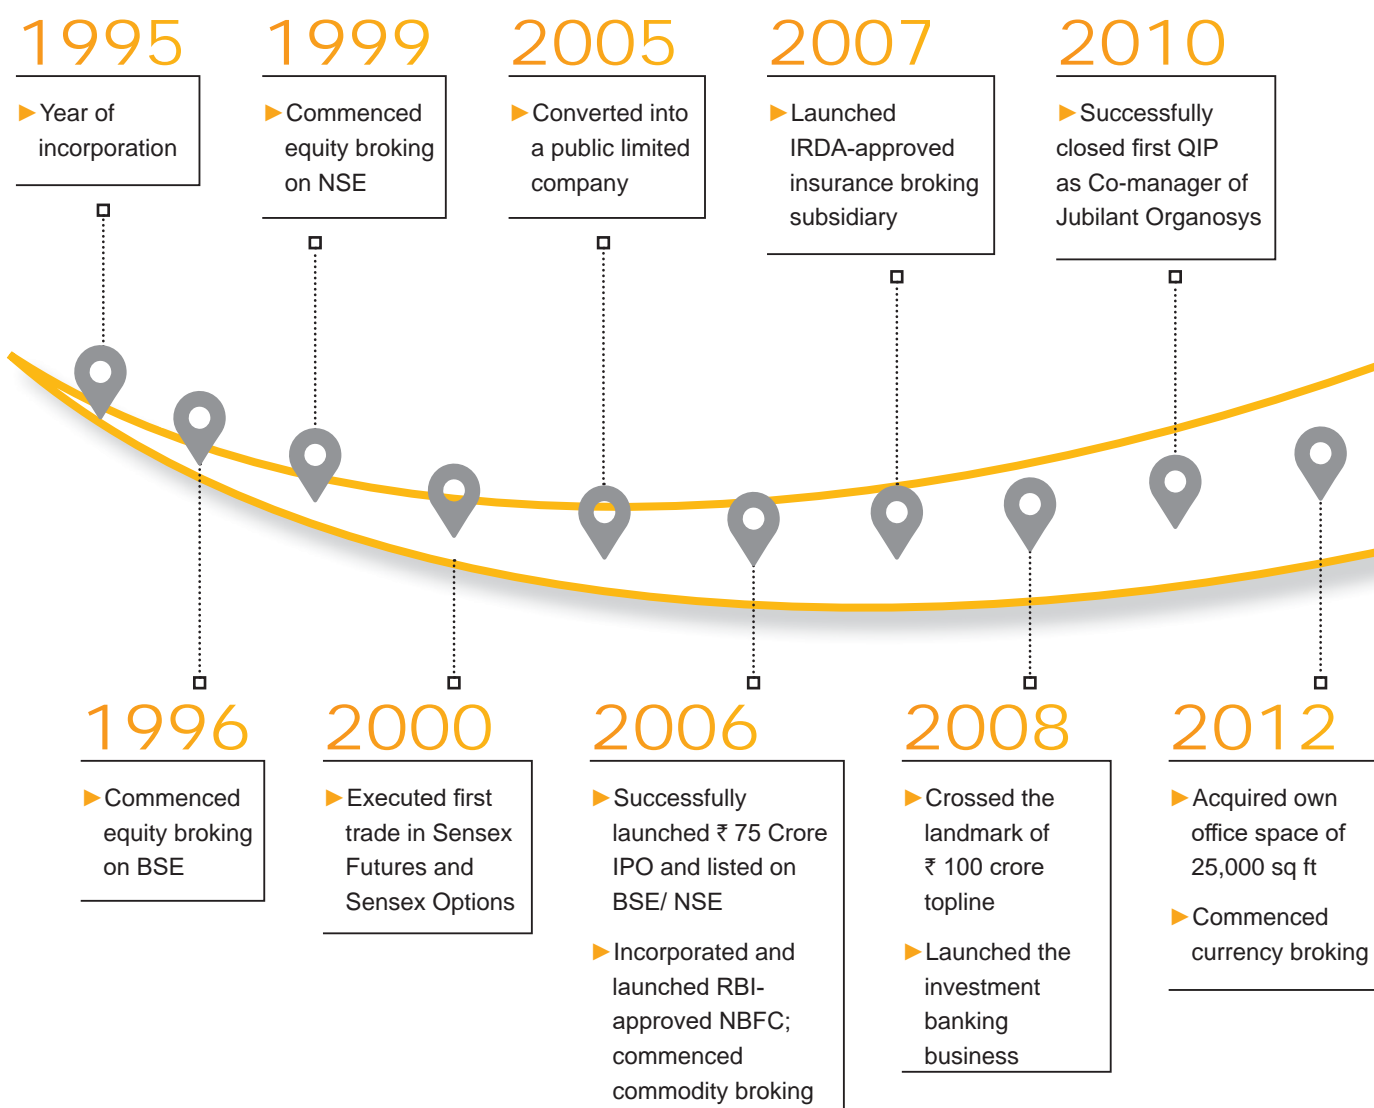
1995

Year of incorporation

1999

Commenced equity broking on NSE

2005

Converted into a public limited company

2007

Launched IRDA-approved insurance broking subsidiary

2010

Successfully closed first QIP as Co-manager of Jubilant Organosys

1996

Commenced equity broking on BSE

2000

Executed first trade in Sensex Futures and Sensex Options

2006

Successfully launched ₹ 75 Crore IPO and listed on BSE/ NSE

Incorporated and launched RBI-approved NBFC; commenced commodity broking

2008

Crossed the landmark of ₹ 100 crore topline

Launched the investment banking business

2012

Acquired own office space of 25,000 sq ft

Commenced currency broking